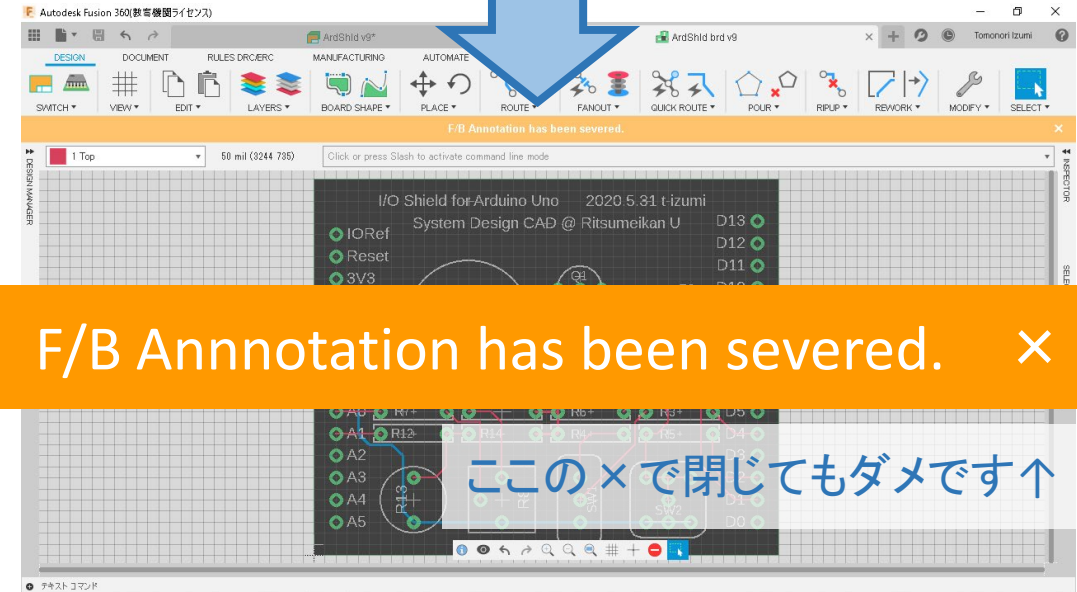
Autodesk Fusion 360(教育機関ライセンス)

ArdShld v9*

ArdShld brd v9

Tomonori Izumi

DESIGN DOCUMENT RULES DRC/ERC MANUFACTURING AUTOMATE

SWITCH ▾ VIEW ▾ EDIT ▾ LAYERS ▾ BOARD SHAPE ▾ PLACE ▾ ROUTE ▾ FANOUT ▾ QUICK ROUTE ▾ POUR ▾ RIPUP ▾ REWORK ▾ MODIFY ▾ SELECT ▾

F/B Annotation has been severed. ×

1 Top

50 mil (3244 735)

Click or press Slash to activate command line mode

DESIGN MANAGER

INSPECTOR

SELE

I/O Shield for Arduino Uno 2020.5.31 t-izumi
System Design CAD @ Ritsumeikan U

IORef
Reset
3V3

D13
D12
D11

F/B Annnotation has been severed. ×

A0 R7+ R6+ R3+ D5
A1 R12 R14 R4 D4
A2
A3
A4
A5

R13

D0

ここの×で閉じてもダメです↑

テキストコマンド